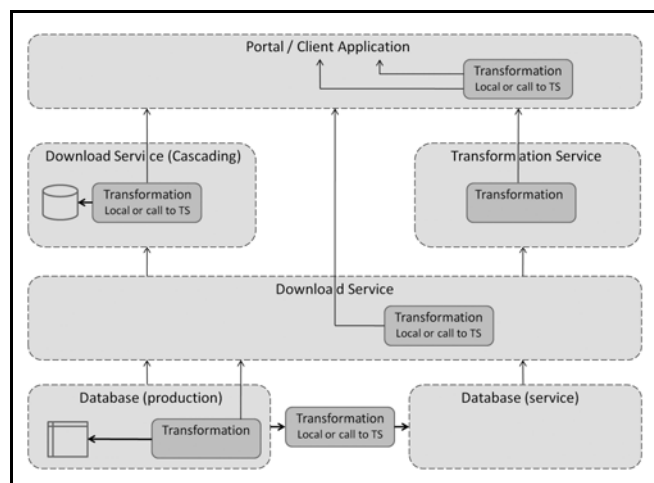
Portal / Client Application

Transformation
Local or call to TS

Download Service (Cascading)

Transformation
Local or call to TS

Transformation Service

Transformation

Download Service

Transformation
Local or call to TS

Database (production)

Transformation

Transformation
Local or call to TS

Database (service)